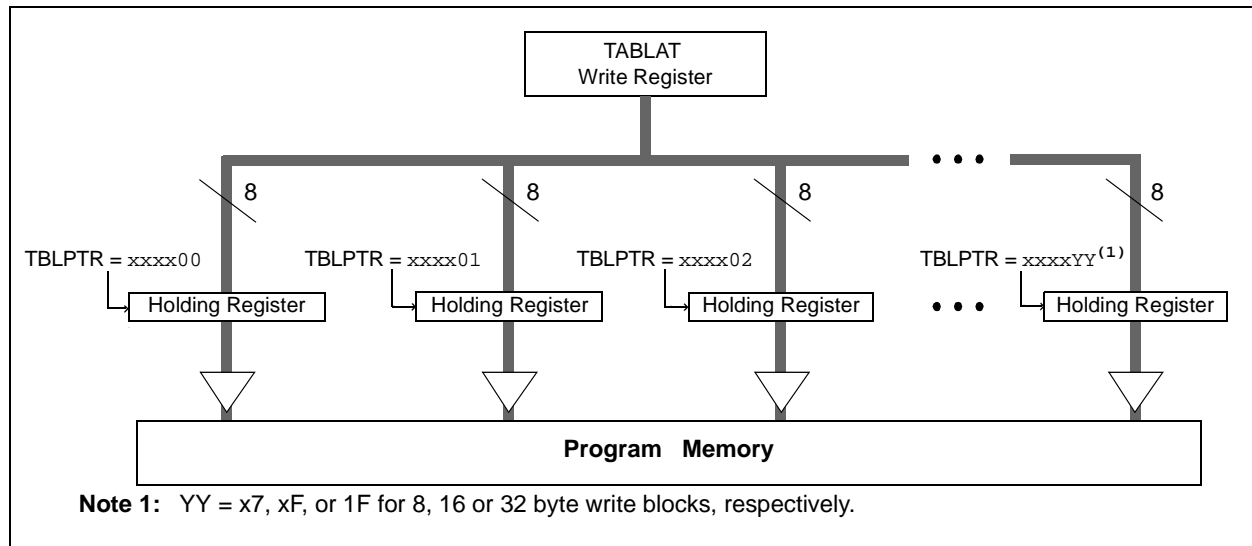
TABLAT
Write Register

8

8

8

8

TBLPTR = xxxx00

TBLPTR = xxxx01

TBLPTR = xxxx02

TBLPTR = xxxxYY$^{(1)}$

Holding Register

Holding Register

Holding Register

Holding Register

Program Memory

**Note 1:** YY = x7, xF, or 1F for 8, 16 or 32 byte write blocks, respectively.